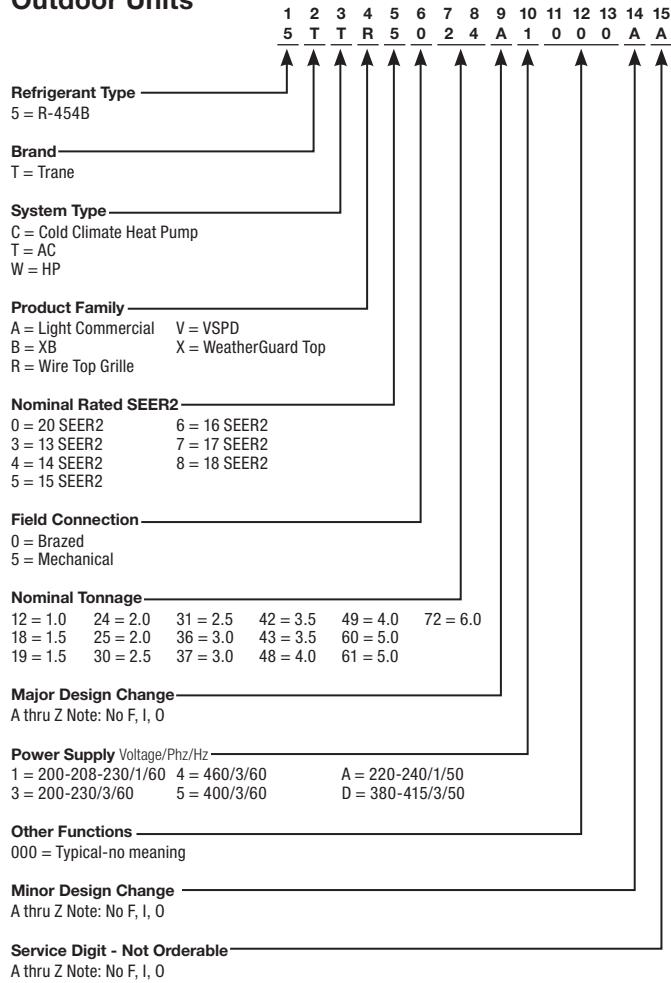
Outdoor Units

| 1 | 2 | 3 | 4 | 5 | 6 | 7 | 8 | 9 | 10 | 11 12 13 | 14 | 15 |
|---|---|---|---|---|---|---|---|---|---|---|---|---|
| 5 | T | T | R | 5 | 0 | 2 | 4 | A | 1 | 0 0 0 | A | A |

Refrigerant Type
5 = R-454B

Brand
T = Trane

System Type
C = Cold Climate Heat Pump
T = AC
W = HP

Product Family
A = Light Commercial V = VSPD
B = XB X = WeatherGuard Top
R = Wire Top Grille

Nominal Rated SEER2
0 = 20 SEER2 6 = 16 SEER2
3 = 13 SEER2 7 = 17 SEER2
4 = 14 SEER2 8 = 18 SEER2
5 = 15 SEER2

Field Connection
0 = Brazed
5 = Mechanical

Nominal Tonnage
12 = 1.0 24 = 2.0 31 = 2.5 42 = 3.5 49 = 4.0 72 = 6.0
18 = 1.5 25 = 2.0 36 = 3.0 43 = 3.5 60 = 5.0
19 = 1.5 30 = 2.5 37 = 3.0 48 = 4.0 61 = 5.0

Major Design Change
A thru Z Note: No F, I, O

Power Supply Voltage/Phz/Hz
1 = 200-208-230/1/60 4 = 460/3/60 A = 220-240/1/50
3 = 200-230/3/60 5 = 400/3/60 D = 380-415/3/50

Other Functions
000 = Typical-no meaning

Minor Design Change
A thru Z Note: No F, I, O

Service Digit - Not Orderable
A thru Z Note: No F, I, O